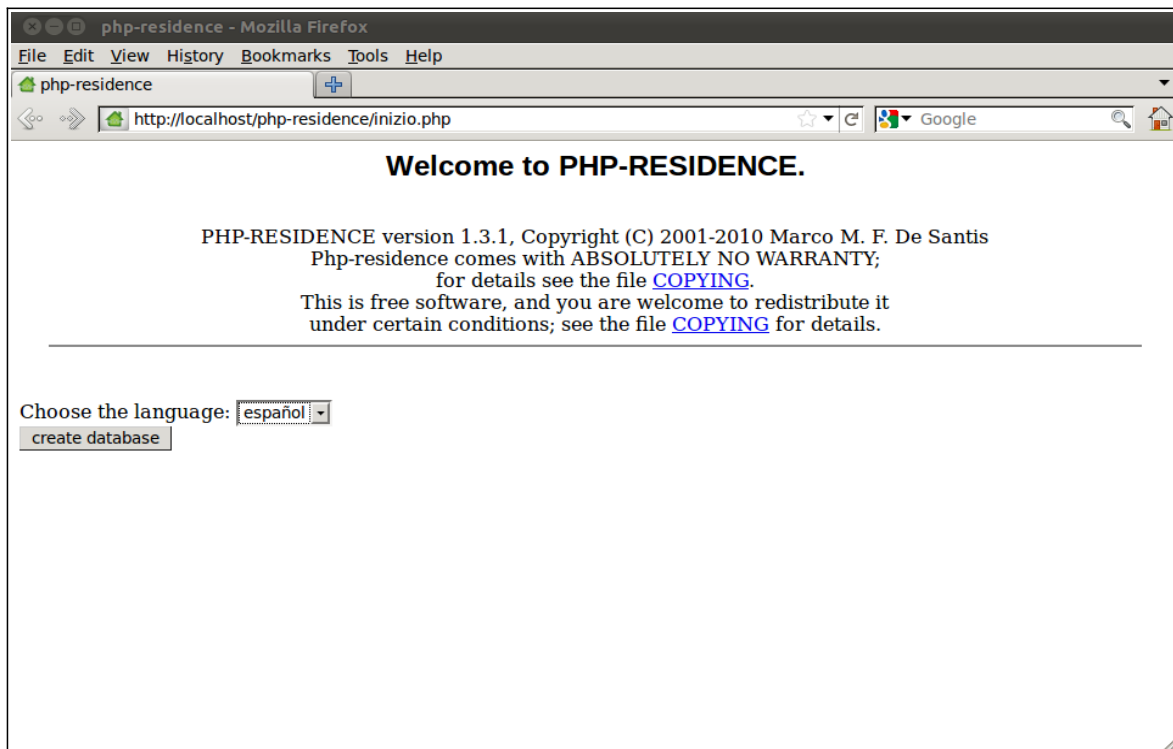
php-residence - Mozilla Firefox

File Edit View History Bookmarks Tools Help

php-residence

http://localhost/php-residence/inizio.php

Google

Welcome to PHP-RESIDENCE.

PHP-RESIDENCE version 1.3.1, Copyright (C) 2001-2010 Marco M. F. De Santis
Php-residence comes with ABSOLUTELY NO WARRANTY;
for details see the file COPYING.
This is free software, and you are welcome to redistribute it
under certain conditions; see the file COPYING for details.

Choose the language: español
create database